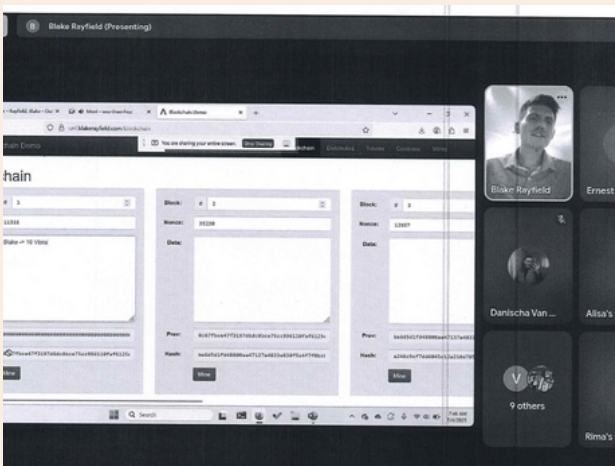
B Blake Rayfield (Presenting)

Rayfield, Blake - Ou ×
Meet - ×
Blockchain Demo ×

url.blakerayfield.com/blockchain

You are sharing your entire screen. Stop Sharing

chain Distributed Tokens Coinbase

chain

# 1
11316
Blake -> 10 Vbtc

Block: # 2
Nonce: 35230
Data:
Prev: 0c07fbce47f3197ddc0cce75cc956128fef6123c
Hash: be0d5d1f6688806ae47127a4023ed38f5cb7f98b1
Mine

Block: # 3
Nonce: 12607
Data:
Prev: be0d5d1f6688806ae47127a4023
Hash: a24dcfef7dd0045c12a21de705
Mine

Mine

Search

Blake Rayfield
Ernest
Danischa Van ...
Alisa's
V
9 others
Rima's